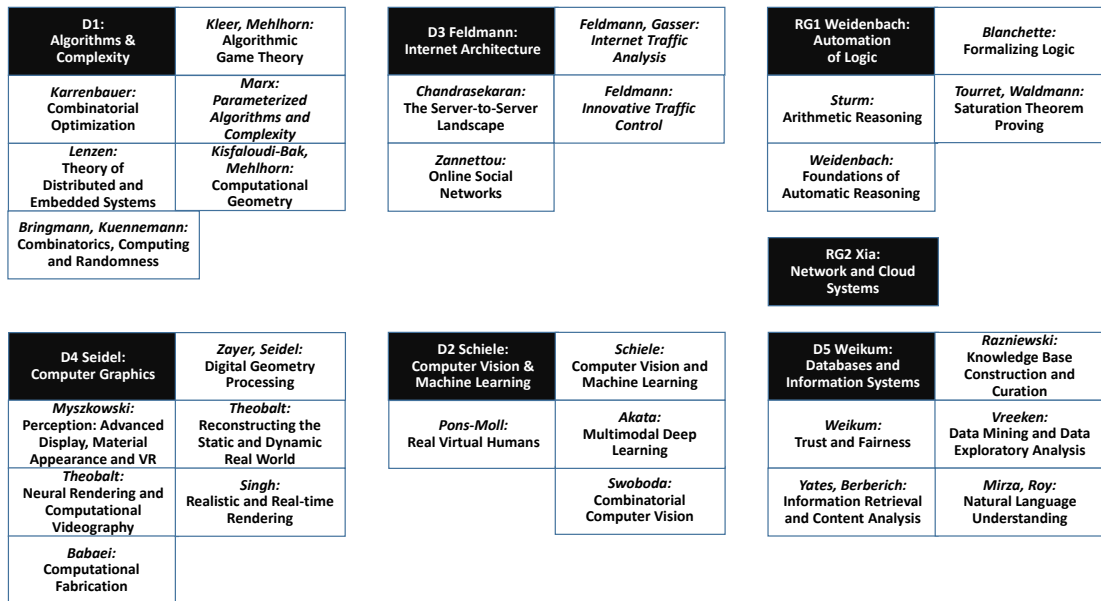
D1:
Algorithms & Complexity

Kleer, Mehlhorn:
Algorithmic Game Theory

Karrenbauer:
Combinatorial Optimization

Marx:
Parameterized Algorithms and Complexity

Lenzen:
Theory of Distributed and Embedded Systems

Kisfaloudi-Bak, Mehlhorn:
Computational Geometry

Bringmann, Kuennemann:
Combinatorics, Computing and Randomness

D3 Feldmann:
Internet Architecture

Feldmann, Gasser:
Internet Traffic Analysis

Chandrasekaran:
The Server-to-Server Landscape

Feldmann:
Innovative Traffic Control

Zannettou:
Online Social Networks

RG1 Weidenbach:
Automation of Logic

Blanchette:
Formalizing Logic

Sturm:
Arithmetic Reasoning

Tourret, Waldmann:
Saturation Theorem Proving

Weidenbach:
Foundations of Automatic Reasoning

RG2 Xia:
Network and Cloud Systems

D4 Seidel:
Computer Graphics

Zayer, Seidel:
Digital Geometry Processing

Myszkowski:
Perception: Advanced Display, Material Appearance and VR

Theobalt:
Reconstructing the Static and Dynamic Real World

Theobalt:
Neural Rendering and Computational Videography

Singh:
Realistic and Real-time Rendering

Babaei:
Computational Fabrication

D2 Schiele:
Computer Vision & Machine Learning

Schiele:
Computer Vision and Machine Learning

Pons-Moll:
Real Virtual Humans

Akata:
Multimodal Deep Learning

Swoboda:
Combinatorial Computer Vision

D5 Weikum:
Databases and Information Systems

Razniewski:
Knowledge Base Construction and Curation

Weikum:
Trust and Fairness

Vreeken:
Data Mining and Data Exploratory Analysis

Yates, Berberich:
Information Retrieval and Content Analysis

Mirza, Roy:
Natural Language Understanding